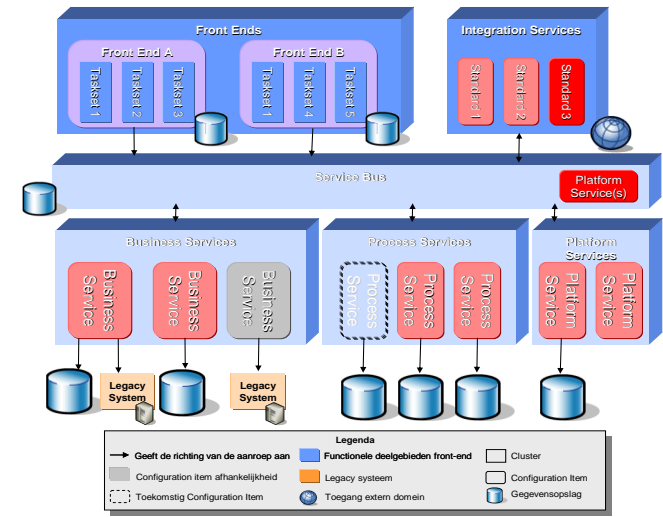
Front Ends

Front End A

Taskset 1

Taskset 2

Taskset 3

Front End B

Taskset 1

Taskset 4

Taskset 5

Integration Services

Standard 1

Standard 2

Standard 3

Service Bus

Platform Service(s)

Business Services

Business Service

Business Service

Business Service

Process Services

Process Service

Process Service

Process Service

Platform Services

Platform Service

Platform Service

Legacy System

Legacy System

Legenda

Geeft de richting van de aanroep aan

Functionele deelgebieden front-end

Cluster

Configuration item afhankelijkheid

Legacy systeem

Configuration Item

Toekomstig Configuration Item

Toegang extern domein

Gegevensopslag